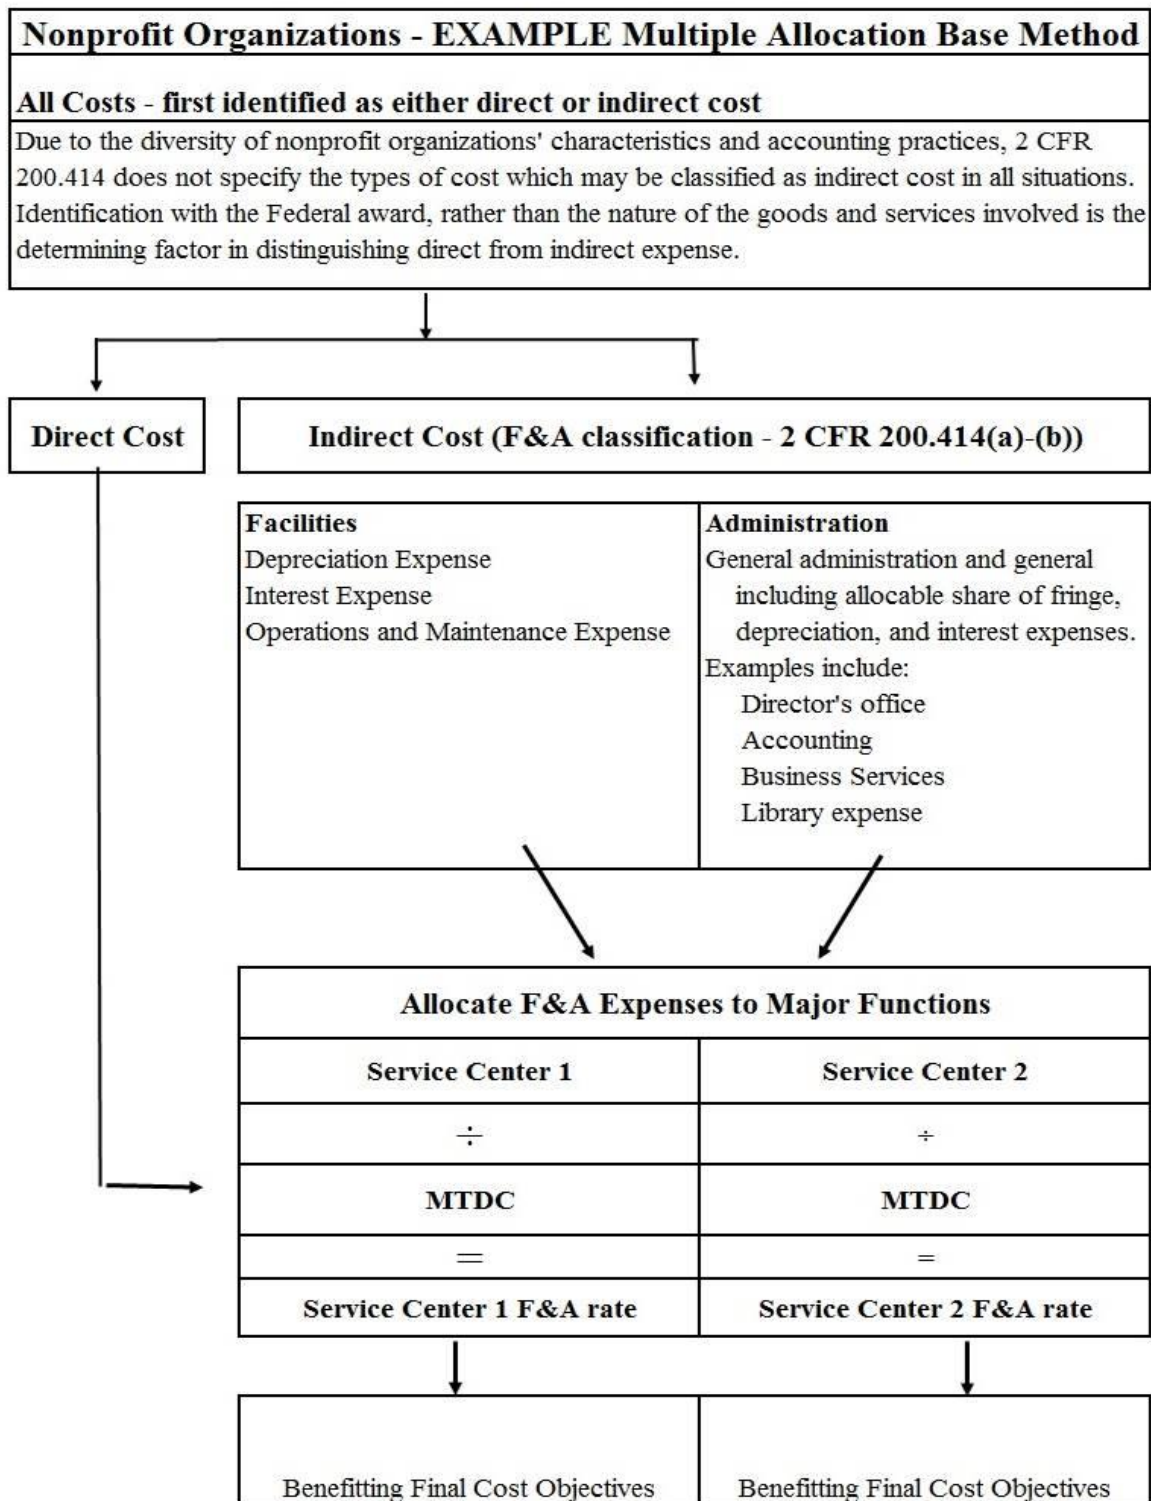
Nonprofit Organizations - EXAMPLE Multiple Allocation Base Method

All Costs - first identified as either direct or indirect cost

Due to the diversity of nonprofit organizations' characteristics and accounting practices, 2 CFR 200.414 does not specify the types of cost which may be classified as indirect cost in all situations. Identification with the Federal award, rather than the nature of the goods and services involved is the determining factor in distinguishing direct from indirect expense.

Direct Cost

Indirect Cost (F&A classification - 2 CFR 200.414(a)-(b))

Facilities
Depreciation Expense
Interest Expense
Operations and Maintenance Expense

Administration
General administration and general including allocable share of fringe, depreciation, and interest expenses.
Examples include:
Director's office
Accounting
Business Services
Library expense

Allocate F&A Expenses to Major Functions

| Service Center 1 | Service Center 2 |
|---|---|
| $\div$ | $\div$ |
| MTDC | MTDC |
| = | = |
| Service Center 1 F&A rate | Service Center 2 F&A rate |

Benefitting Final Cost Objectives

Benefitting Final Cost Objectives